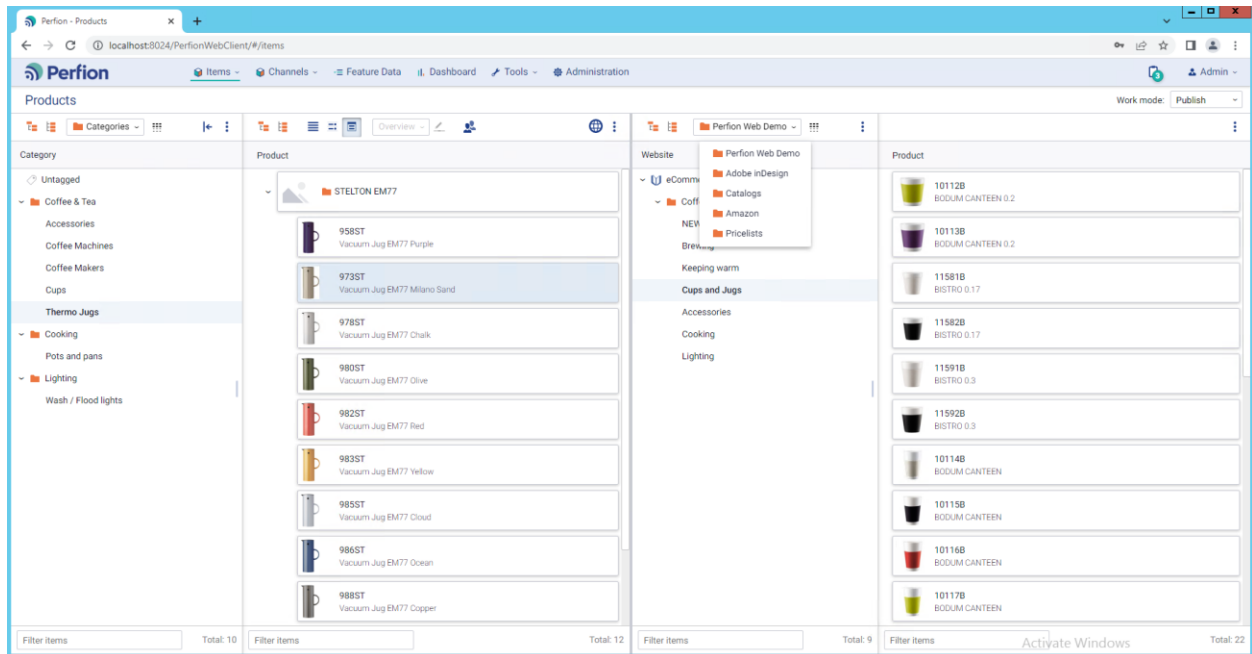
Perfion - Products

localhost:8024/PerfionWebClient/#/items

Perfion

Items Channels Feature Data Dashboard Tools Administration

Admin

Products

Work mode: Publish

Categories

Category

Untagged

Coffee & Tea

Accessories

Coffee Machines

Coffee Makers

Cups

Thermo Jugs

Cooking

Pots and pans

Lighting

Wash / Flood lights

Filter items Total: 10

Overview

Product

STELTON EM77

958ST
Vacuum Jug EM77 Purple

973ST
Vacuum Jug EM77 Milano Sand

978ST
Vacuum Jug EM77 Chalk

980ST
Vacuum Jug EM77 Olive

982ST
Vacuum Jug EM77 Red

983ST
Vacuum Jug EM77 Yellow

985ST
Vacuum Jug EM77 Cloud

986ST
Vacuum Jug EM77 Ocean

988ST
Vacuum Jug EM77 Copper

Filter items Total: 12

Perfion Web Demo

Website

Perfion Web Demo

Adobe inDesign

Catalogs

Amazon

Pricelists

eComm

Coff

NEW

Brewing

Keeping warm

Cups and Jugs

Accessories

Cooking

Lighting

Filter items Total: 9

Product

10112B
BODUM CANTEEN 0.2

10113B
BODUM CANTEEN 0.2

11581B
BISTRO 0.17

11582B
BISTRO 0.17

11591B
BISTRO 0.3

11592B
BISTRO 0.3

10114B
BODUM CANTEEN

10115B
BODUM CANTEEN

10116B
BODUM CANTEEN

10117B
BODUM CANTEEN

Filter items Activate Windows Total: 22